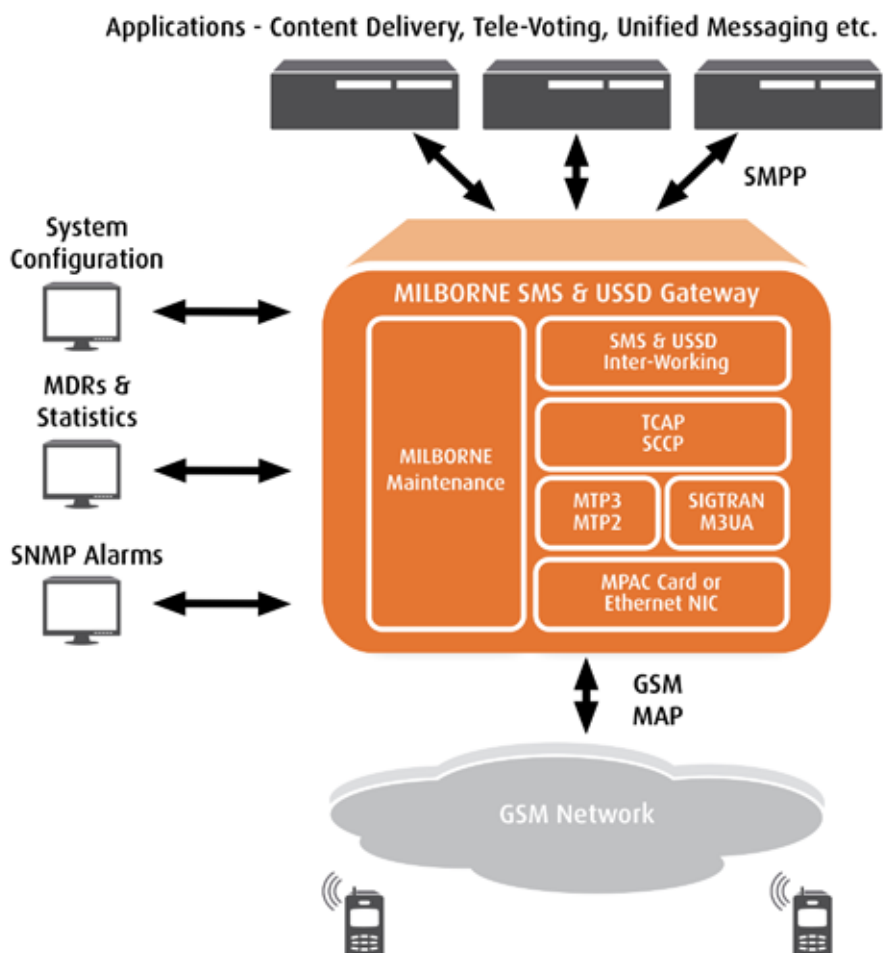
Applications - Content Delivery, Tele-Voting, Unified Messaging etc.

SMPP

System Configuration

MDRs & Statistics

SNMP Alarms

MILBORNE SMS & USSD Gateway

MILBORNE Maintenance

SMS & USSD Inter-Working

TCAP SCCP

MTP3 MTP2

SIGTRAN M3UA

MPAC Card or Ethernet NIC

GSM MAP

GSM Network